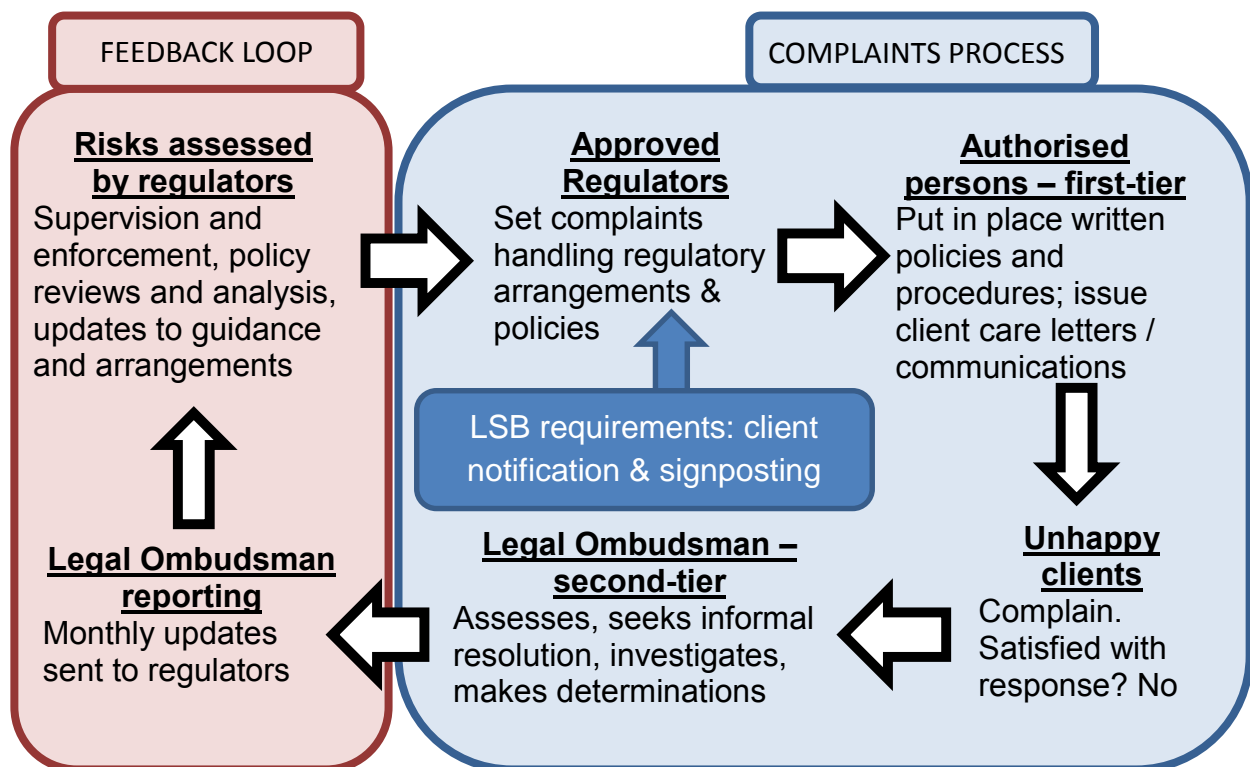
FEEDBACK LOOP

COMPLAINTS PROCESS

Risks assessed by regulators
Supervision and enforcement, policy reviews and analysis, updates to guidance and arrangements

Approved Regulators
Set complaints handling regulatory arrangements & policies

Authorised persons – first-tier
Put in place written policies and procedures; issue client care letters / communications

LSB requirements: client notification & signposting

Unhappy clients
Complain. Satisfied with response? No

Legal Ombudsman – second-tier
Assesses, seeks informal resolution, investigates, makes determinations

Legal Ombudsman reporting
Monthly updates sent to regulators